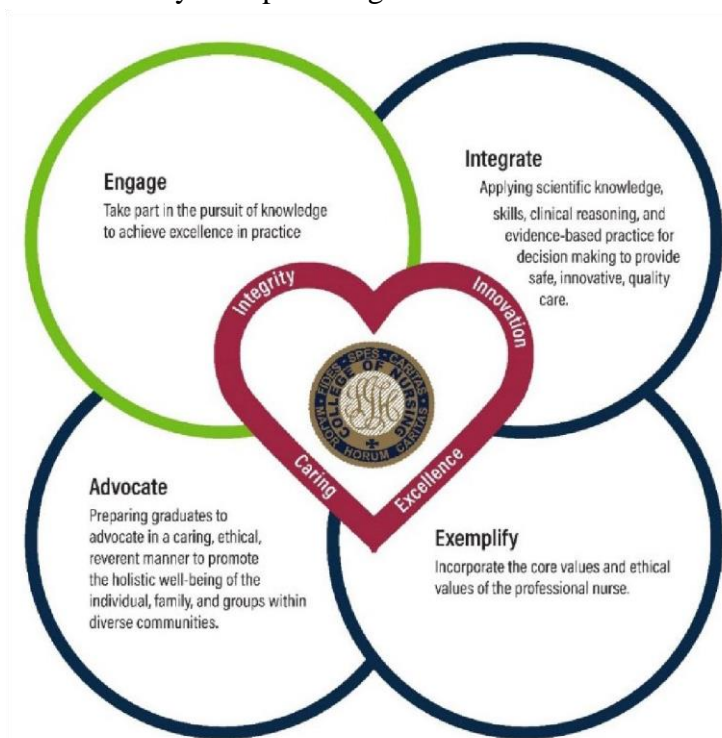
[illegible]

Engage
Take part in the pursuit of knowledge to achieve excellence in practice

Integrate
Applying scientific knowledge, skills, clinical reasoning, and evidence-based practice for decision making to provide safe, innovative, quality care.

Integrity
Innovation

FIDES SPES CARITAS
COLLEGE OF NURSING
MAIOR HORUM CARITAS

Caring
Excellence

Advocate
Preparing graduates to advocate in a caring, ethical, reverent manner to promote the holistic well-being of the individual, family, and groups within diverse communities.

Exemplify
Incorporate the core values and ethical values of the professional nurse.